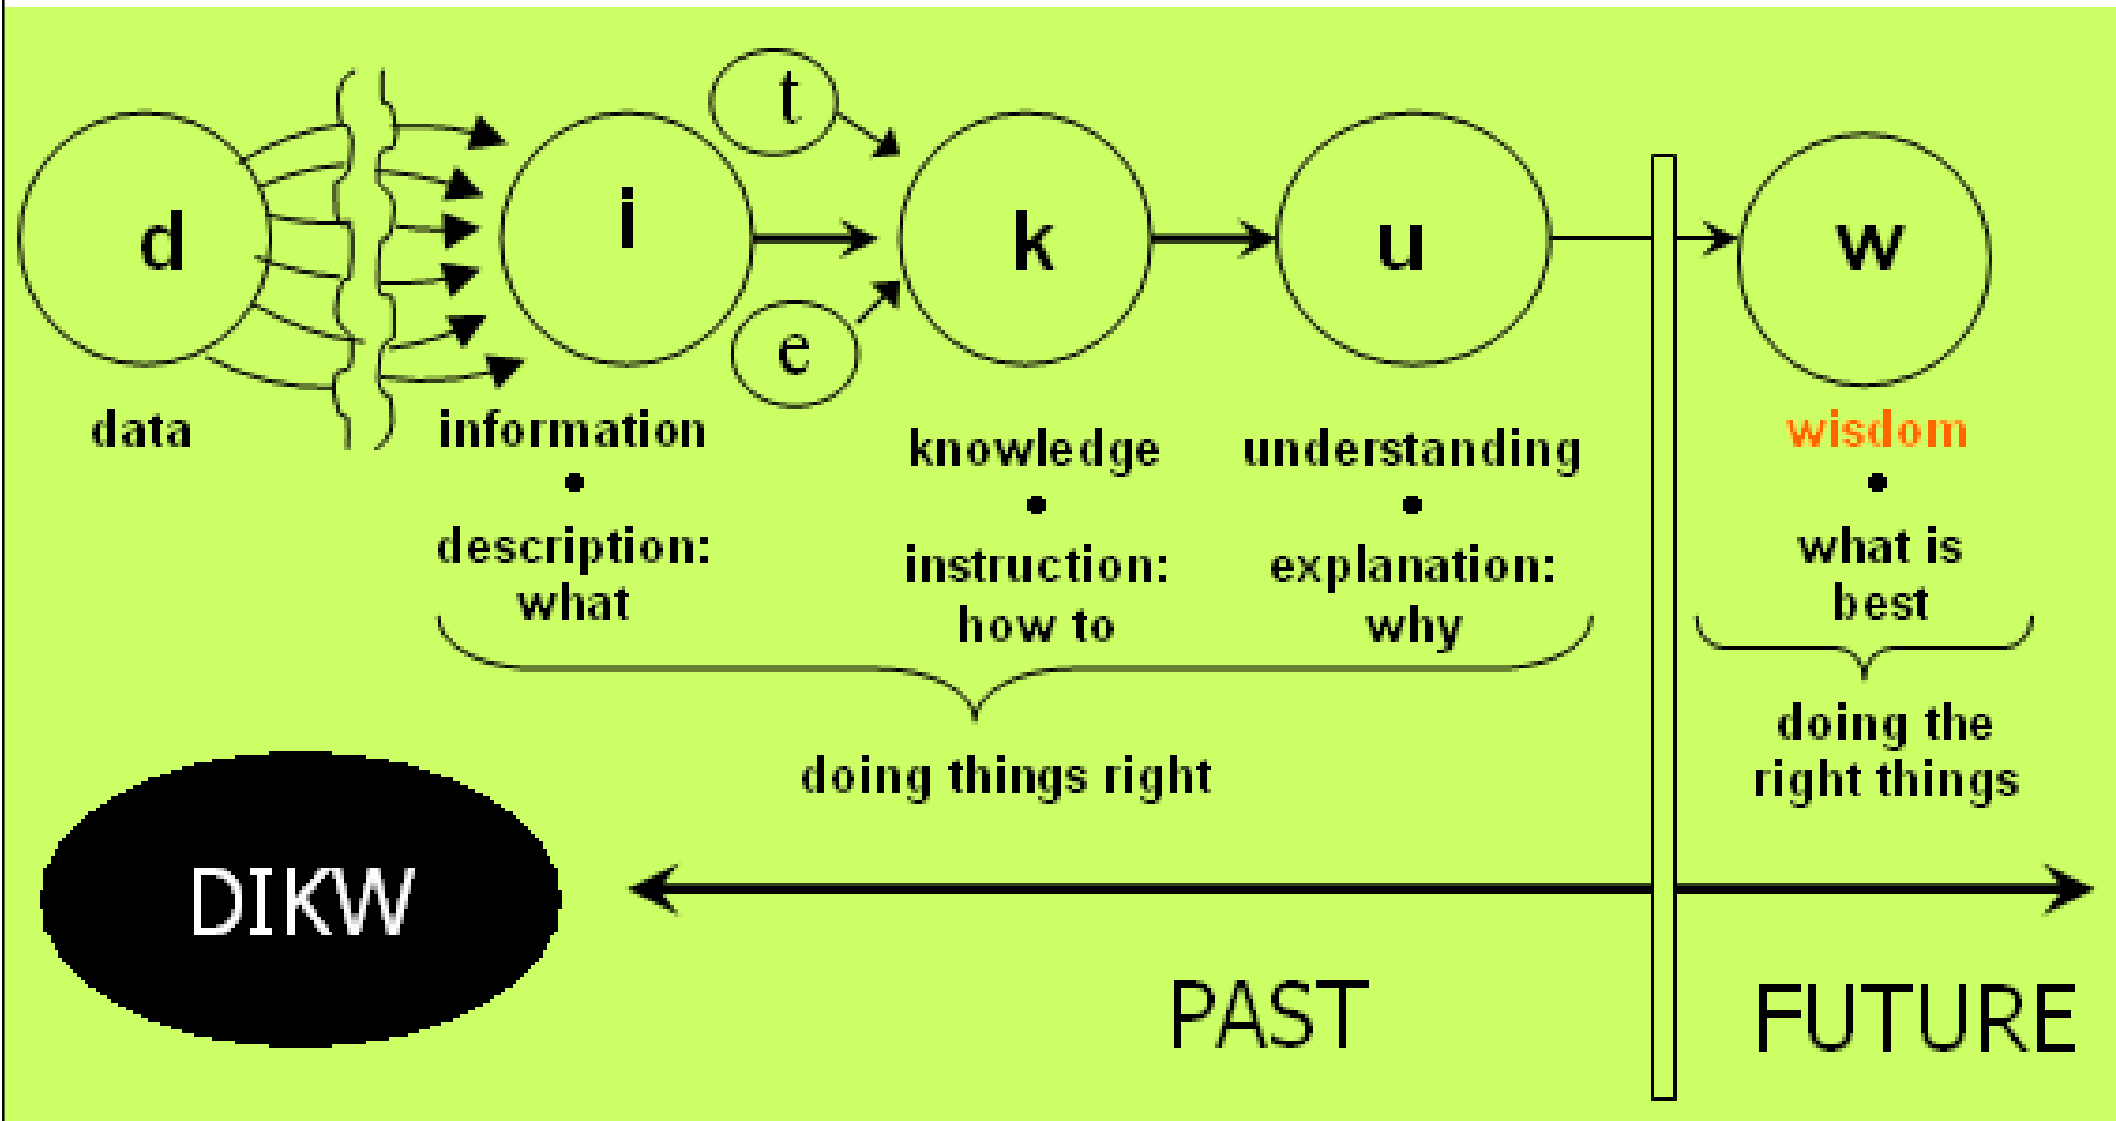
t

d

i

k

u

w

e

data

information
•
description:
what

knowledge
•
instruction:
how to

understanding
•
explanation:
why

wisdom
•
what is
best

doing things right

doing the
right things

DIKW

PAST

FUTURE